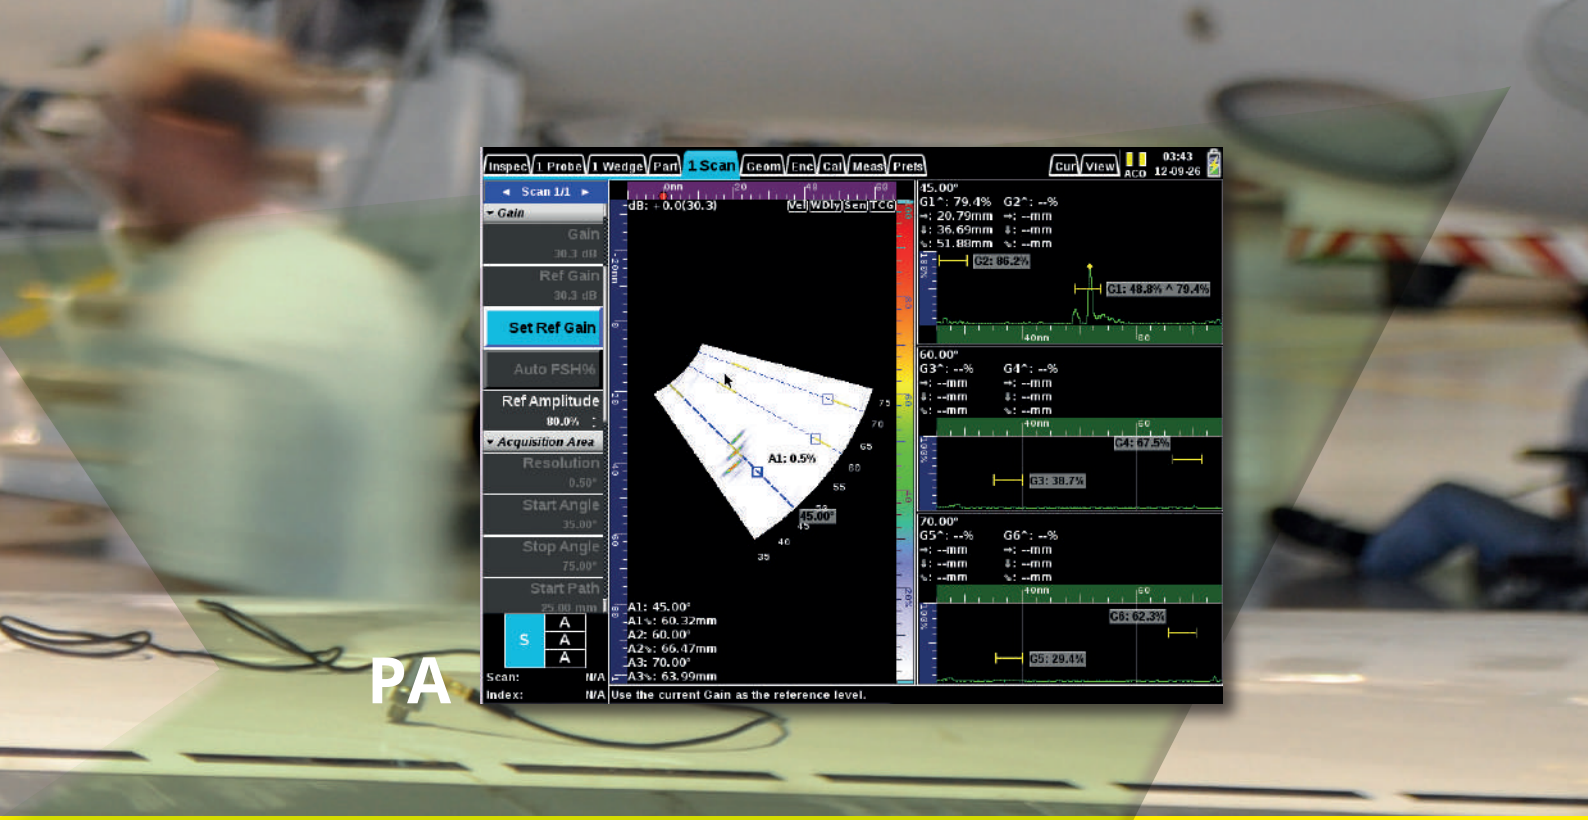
Inspec | 1 Probe | 1 Wedge | Part | 1 Scan | Geom | Enc | Cal | Meas | Prefs | Cur | View | ACQ | 03:43 12-09-26

◄ Scan 1/1 ►
▾ Gain
Gain
30.3 dB
Ref Gain
30.3 dB
Set Ref Gain
Auto FSH%
Ref Amplitude
80.0%
▾ Acquisition Area
Resolution
0.50°
Start Angle
35.00°
Stop Angle
75.00°
Start Path
25.00 mm
S A A A
Scan: N/A
Index: N/A

dB: + 0.0(30.3)
Vel WDly Sen TCG
A1: 0.5%
45.00°
A1: 45.00°
A1↘: 60.32mm
A2: 60.00°
A2↘: 66.47mm
A3: 70.00°
A3↘: 63.99mm
Use the current Gain as the reference level.

45.00°
G1^: 79.4% G2^: --%
→: 20.79mm →: --mm
↓: 36.69mm ↓: --mm
↘: 51.88mm ↘: --mm
G2: 86.2%
G1: 48.8% ^ 79.4%

60.00°
G3^: --% G4^: --%
→: --mm →: --mm
↓: --mm ↓: --mm
↘: --mm ↘: --mm
G4: 67.5%
G3: 38.7%

70.00°
G5^: --% G6^: --%
→: --mm →: --mm
↓: --mm ↓: --mm
↘: --mm ↘: --mm
G6: 62.3%
G5: 29.4%

PA